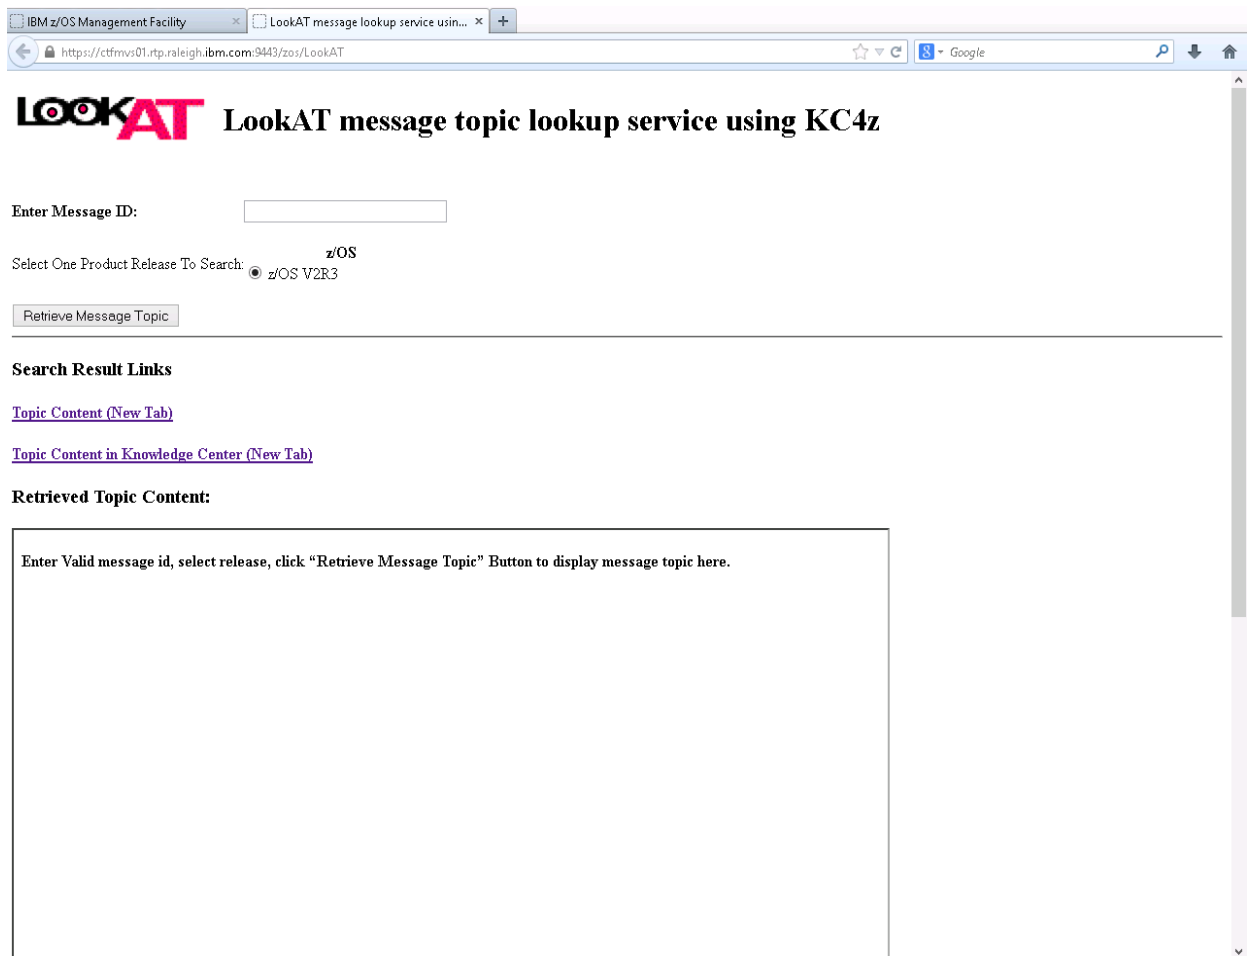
IBM z/OS Management Facility ×
LookAT message lookup service usin... ×
+

https://ctfmvs01.rtp.raleigh.ibm.com:9443/zos/LookAT

Google

LOOKAT LookAT message topic lookup service using KC4z

Enter Message ID:

Select One Product Release To Search: z/OS
z/OS V2R3

Retrieve Message Topic

Search Result Links

Topic Content (New Tab)

Topic Content in Knowledge Center (New Tab)

Retrieved Topic Content:

Enter Valid message id, select release, click “Retrieve Message Topic” Button to display message topic here.